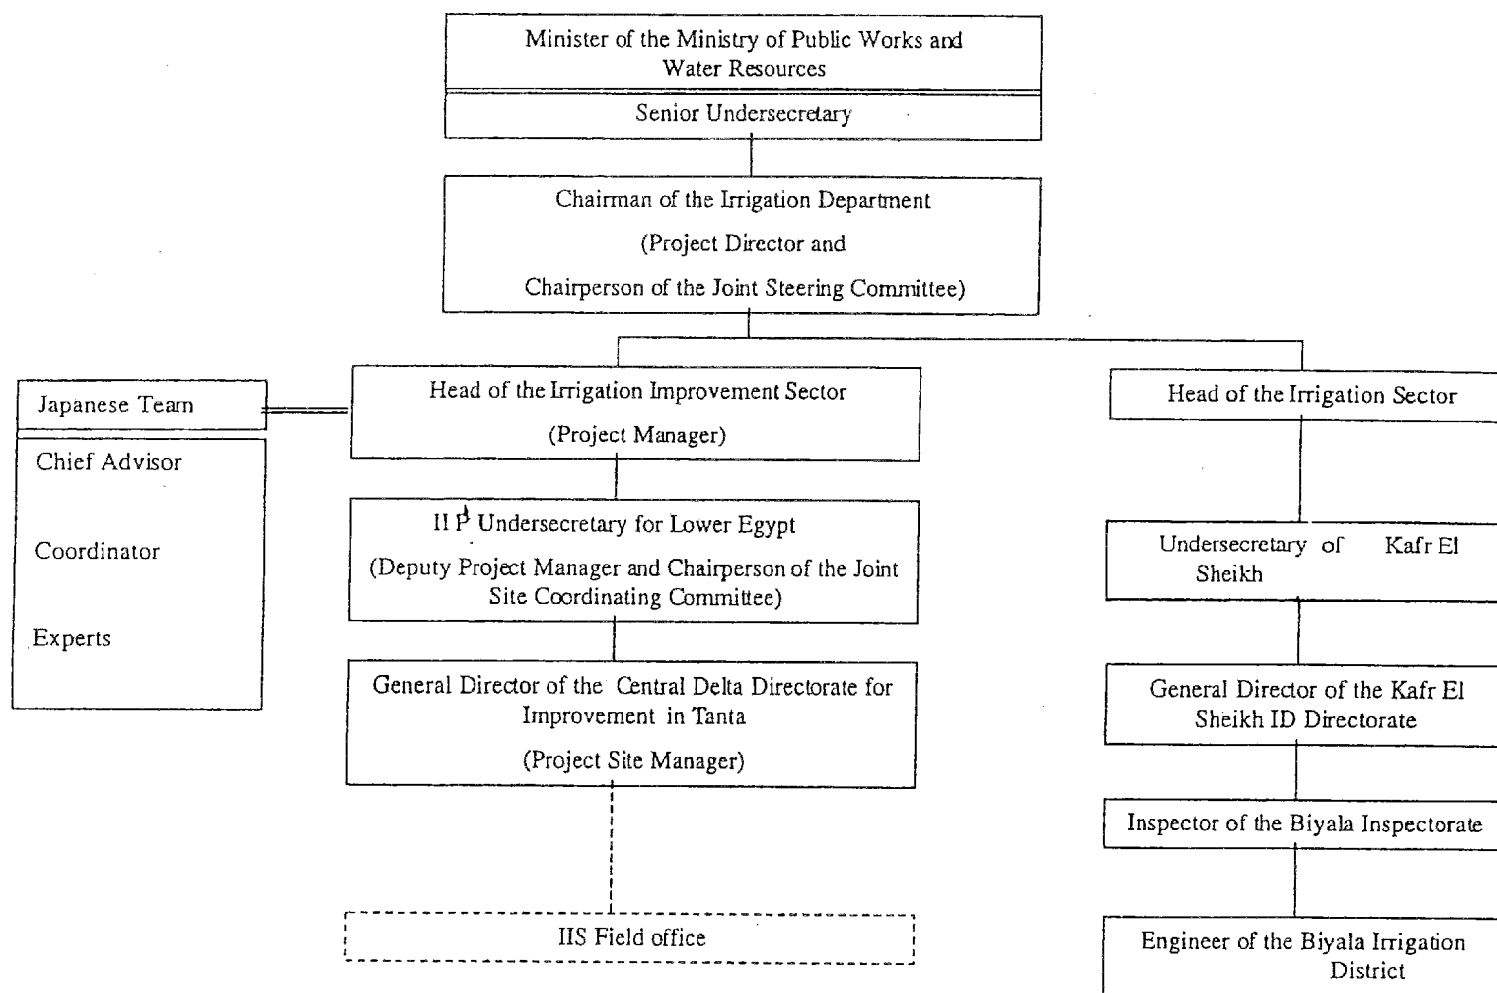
Minister of the Ministry of Public Works and Water Resources

Senior Undersecretary

Chairman of the Irrigation Department

(Project Director and

Chairperson of the Joint Steering Committee)

Japanese Team

Chief Advisor

Coordinator

Experts

Head of the Irrigation Improvement Sector

(Project Manager)

IIP Undersecretary for Lower Egypt

(Deputy Project Manager and Chairperson of the Joint Site Coordinating Committee)

General Director of the Central Delta Directorate for Improvement in Tanta

(Project Site Manager)

IIS Field office

Head of the Irrigation Sector

Undersecretary of Kafr El Sheikh

General Director of the Kafr El Sheikh ID Directorate

Inspector of the Biyala Inspectorate

Engineer of the Biyala Irrigation District